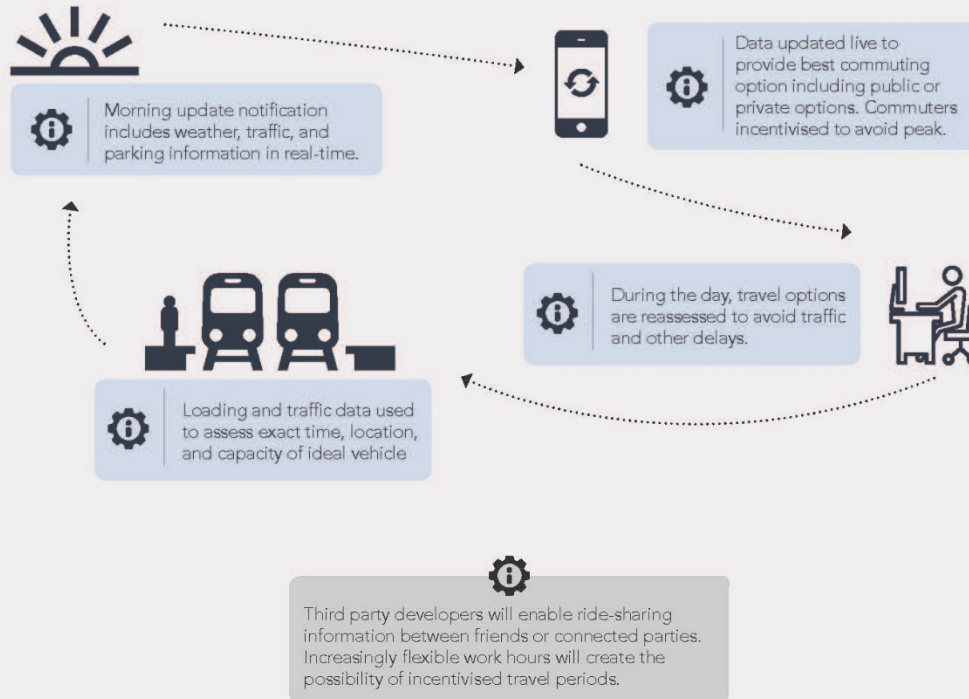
Morning update notification includes weather, traffic, and parking information in real-time.

Data updated live to provide best commuting option including public or private options. Commuters incentivised to avoid peak.

During the day, travel options are reassessed to avoid traffic and other delays.

Loading and traffic data used to assess exact time, location, and capacity of ideal vehicle

Third party developers will enable ride-sharing information between friends or connected parties. Increasingly flexible work hours will create the possibility of incentivised travel periods.